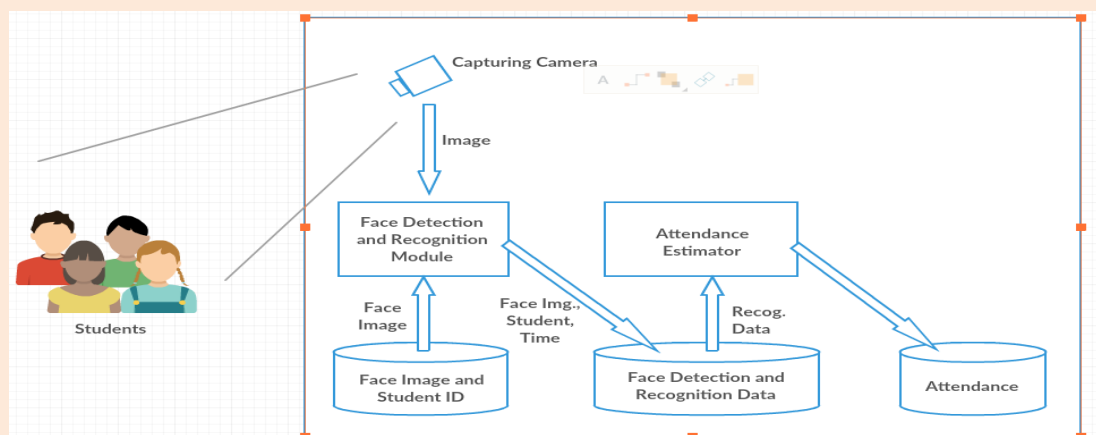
Capturing Camera

A

Image

Students

Face Detection and Recognition Module

Attendance Estimator

Face Image

Face Img., Student, Time

Recog. Data

Face Image and Student ID

Face Detection and Recognition Data

Attendance